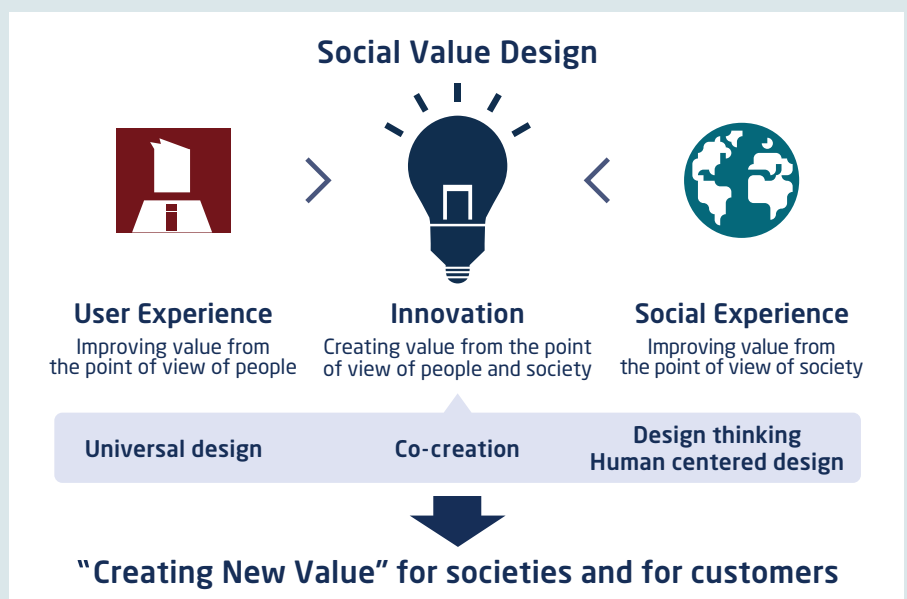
Social Value Design

User Experience
Improving value from the point of view of people

Innovation
Creating value from the point of view of people and society

Social Experience
Improving value from the point of view of society

Universal design

Co-creation

Design thinking
Human centered design

“Creating New Value” for societies and for customers